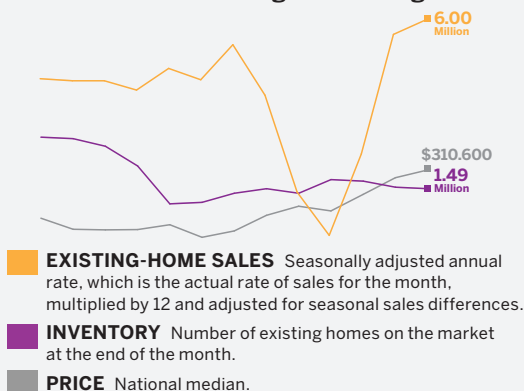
6.00
Million

$310.600

1.49
Million

EXISTING-HOME SALES Seasonally adjusted annual rate, which is the actual rate of sales for the month, multiplied by 12 and adjusted for seasonal sales differences.

INVENTORY Number of existing homes on the market at the end of the month.

PRICE National median.